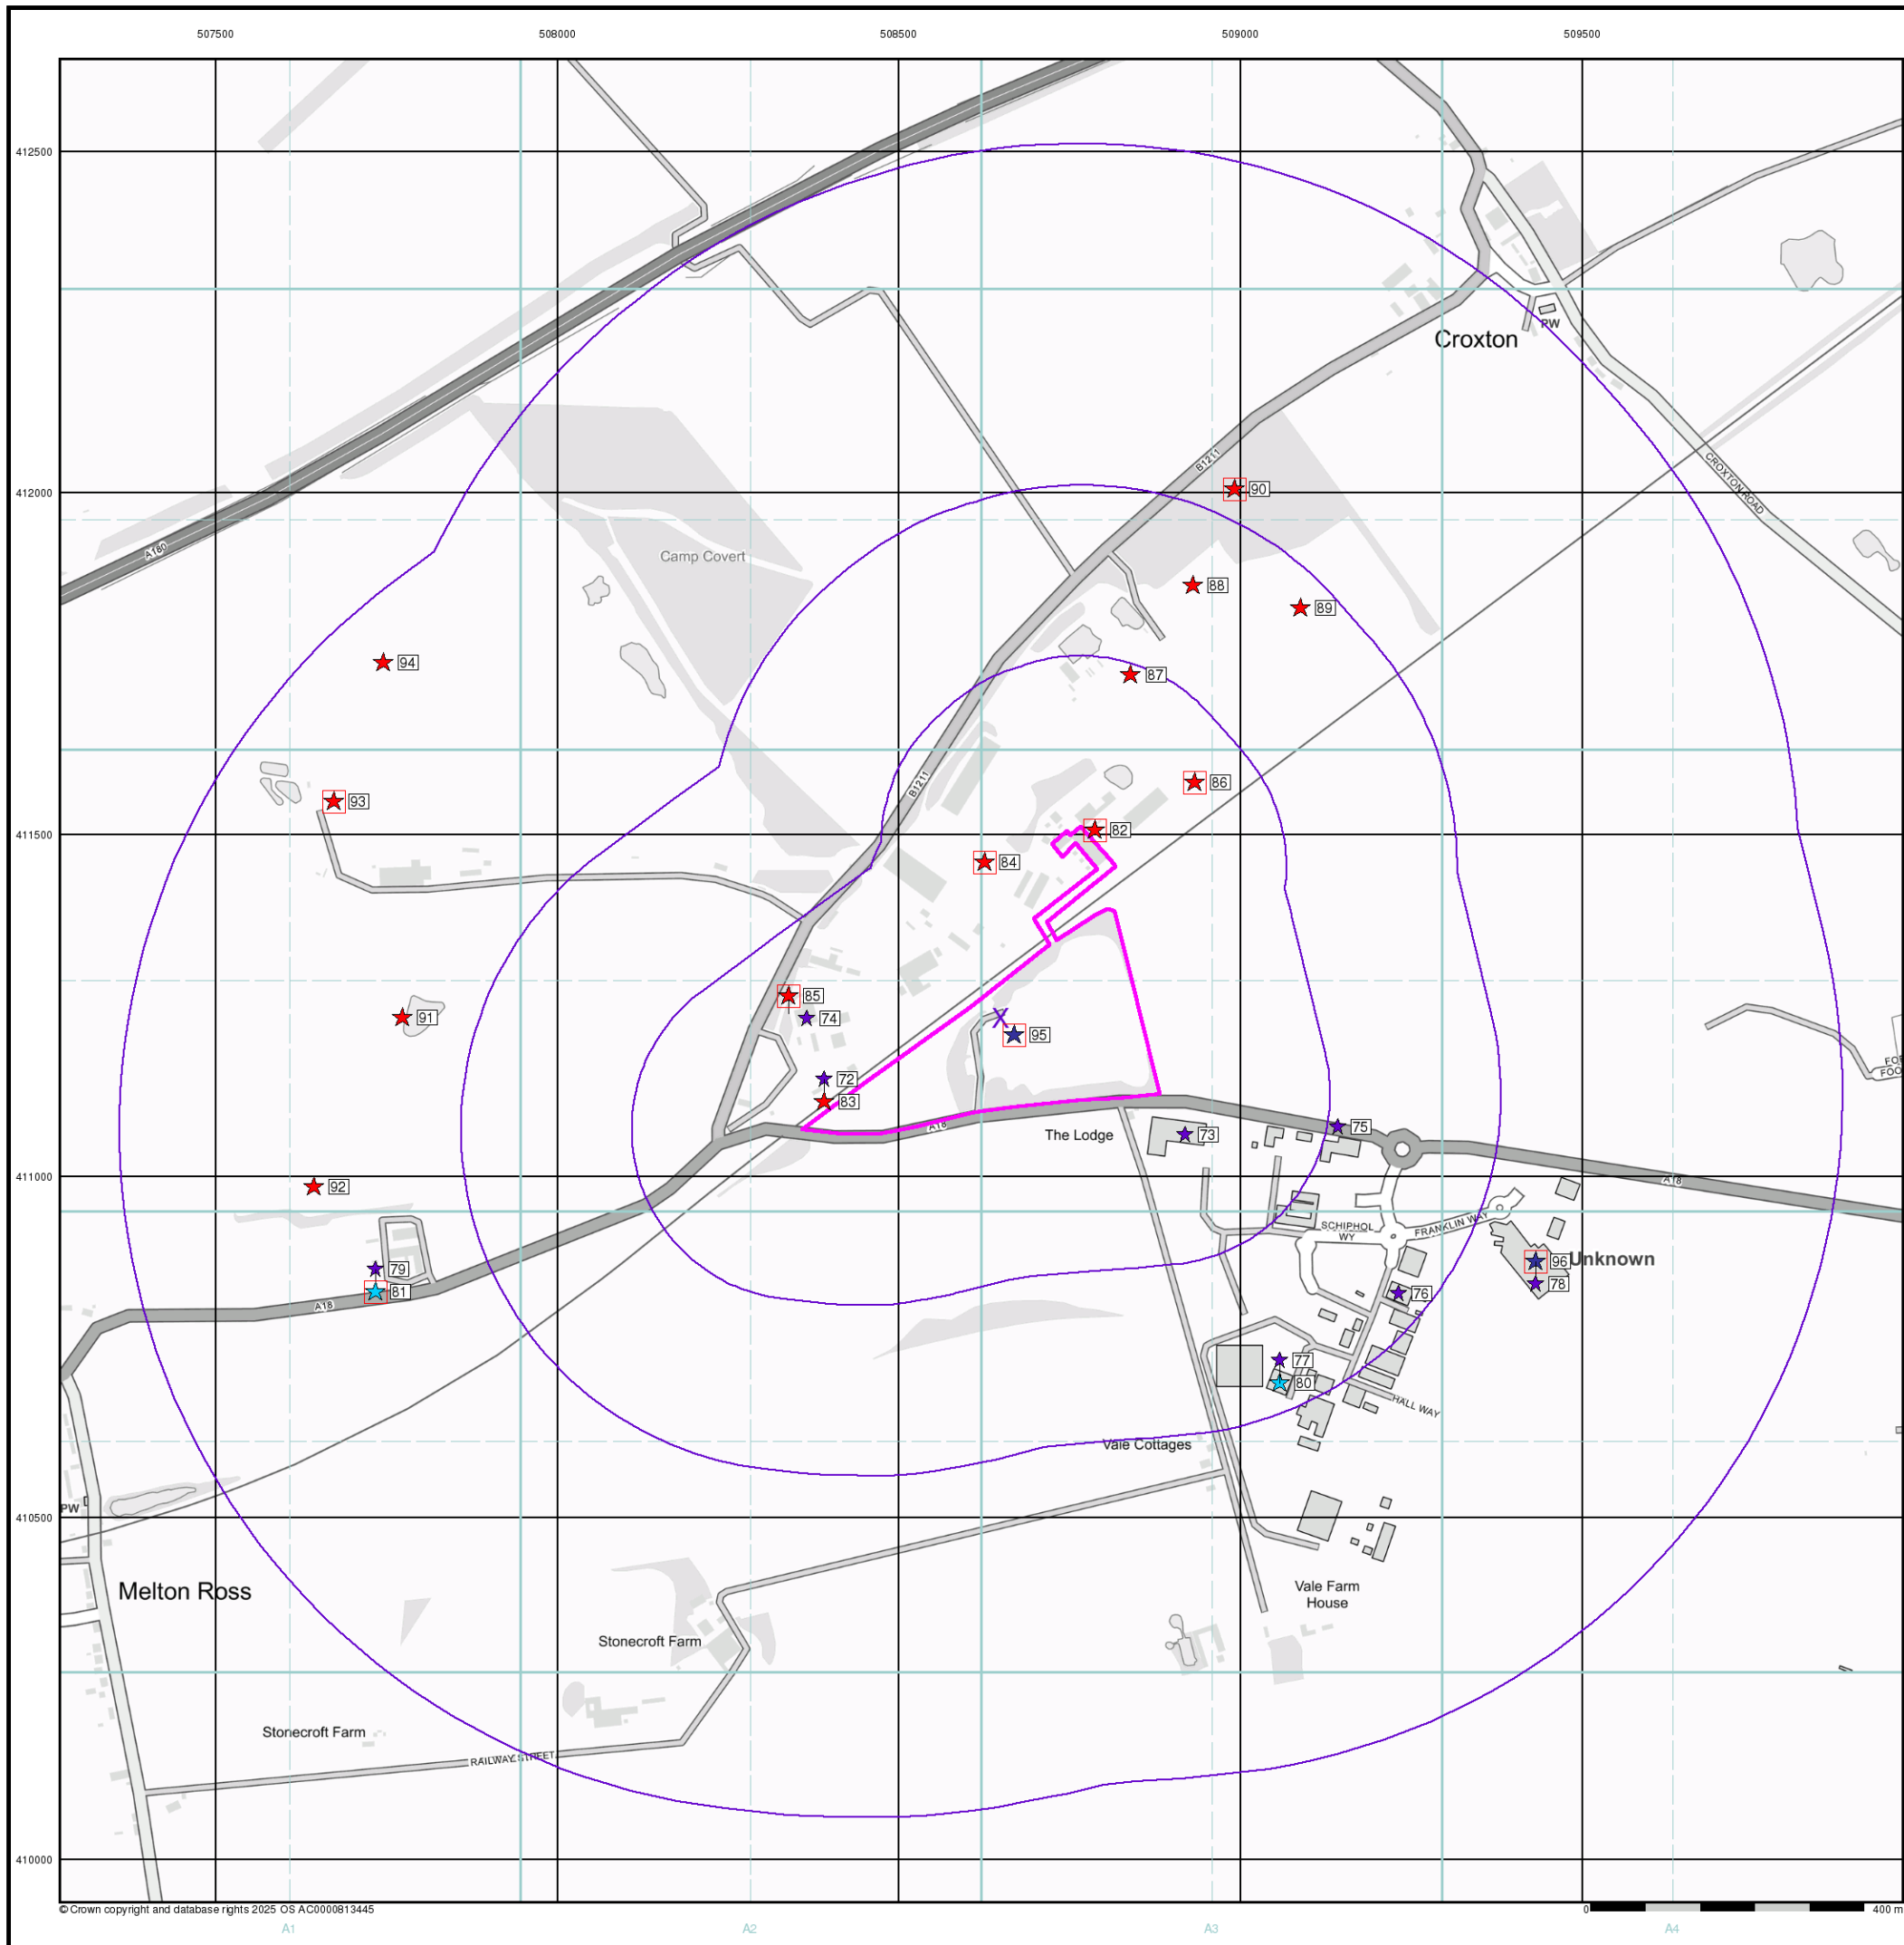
507500
508000
508500
509000
509500

412500
412000
411500
411000
410500
410000

A180
Camp Covert
B1211
Croxton
PW
CROXTON ROAD
90
88
89
94
87
93
86
82
84
85
74
91
95
72
83
A18
The Lodge
73
75
A18
92
79
81
A18
SCHIPHOL WY
FRANKLIN WAY
96
Unknown
78
76
77
80
HALL WAY
Vale Cottages
PW
Melton Ross
Vale Farm House
Stonecroft Farm
Stonecroft Farm
RAILWAY STREET
FO
FOO

© Crown copyright and database rights 2025 OS AC0000813445
0
400 m
A1
A2
A3
A4